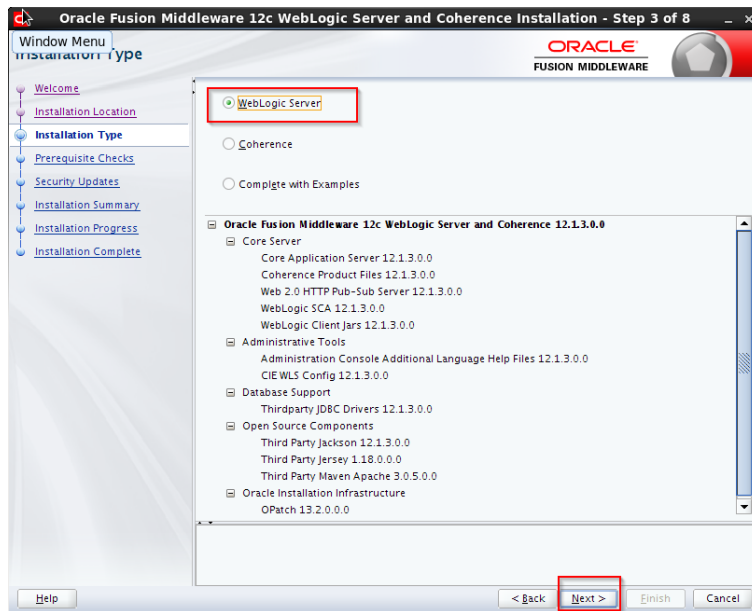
Oracle Fusion Middleware 12c WebLogic Server and Coherence Installation - Step 3 of 8

Window Menu

Installation Type

ORACLE
FUSION MIDDLEWARE

Welcome
Installation Location
Installation Type
Prerequisite Checks
Security Updates
Installation Summary
Installation Progress
Installation Complete

WebLogic Server

Coherence

Complete with Examples

Oracle Fusion Middleware 12c WebLogic Server and Coherence 12.1.3.0.0
Core Server
Core Application Server 12.1.3.0.0
Coherence Product Files 12.1.3.0.0
Web 2.0 HTTP Pub-Sub Server 12.1.3.0.0
WebLogic SCA 12.1.3.0.0
WebLogic Client Jars 12.1.3.0.0
Administrative Tools
Administration Console Additional Language Help Files 12.1.3.0.0
CIE WLS Config 12.1.3.0.0
Database Support
Thirdparty JDBC Drivers 12.1.3.0.0
Open Source Components
Third Party Jackson 12.1.3.0.0
Third Party Jersey 1.18.0.0.0
Third Party Maven Apache 3.0.5.0.0
Oracle Installation Infrastructure
OPatch 13.2.0.0.0

Help

< Back

Next >

Finish

Cancel